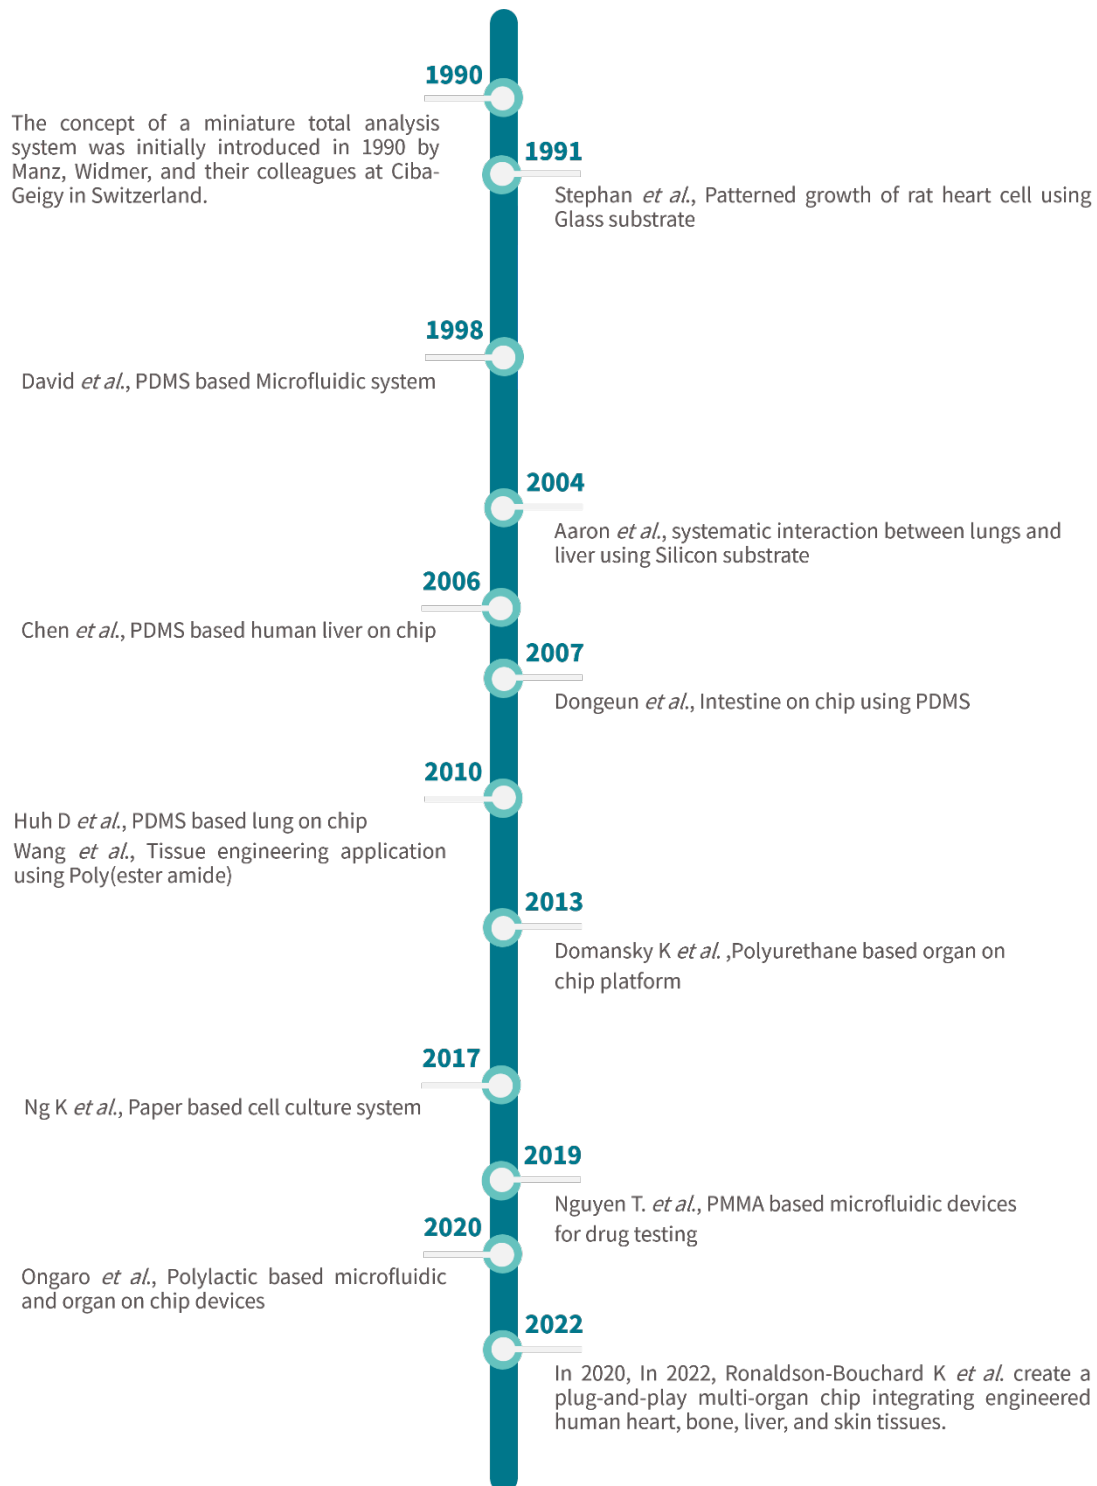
1990

The concept of a miniature total analysis system was initially introduced in 1990 by Manz, Widmer, and their colleagues at Ciba-Geigy in Switzerland.

1991

Stephan *et al.*, Patterned growth of rat heart cell using Glass substrate

1998

David *et al.*, PDMS based Microfluidic system

2004

Aaron *et al.*, systematic interaction between lungs and liver using Silicon substrate

2006

Chen *et al.*, PDMS based human liver on chip

2007

Dongeun *et al.*, Intestine on chip using PDMS

2010

Huh D *et al.*, PDMS based lung on chip

Wang *et al.*, Tissue engineering application using Poly(ester amide)

2013

Domansky K *et al.* ,Polyurethane based organ on chip platform

2017

Ng K *et al.*, Paper based cell culture system

2019

Nguyen T. *et al.*, PMMA based microfluidic devices for drug testing

2020

Ongaro *et al.*, Polylactic based microfluidic and organ on chip devices

2022

In 2020, In 2022, Ronaldson-Bouchard K *et al.* create a plug-and-play multi-organ chip integrating engineered human heart, bone, liver, and skin tissues.